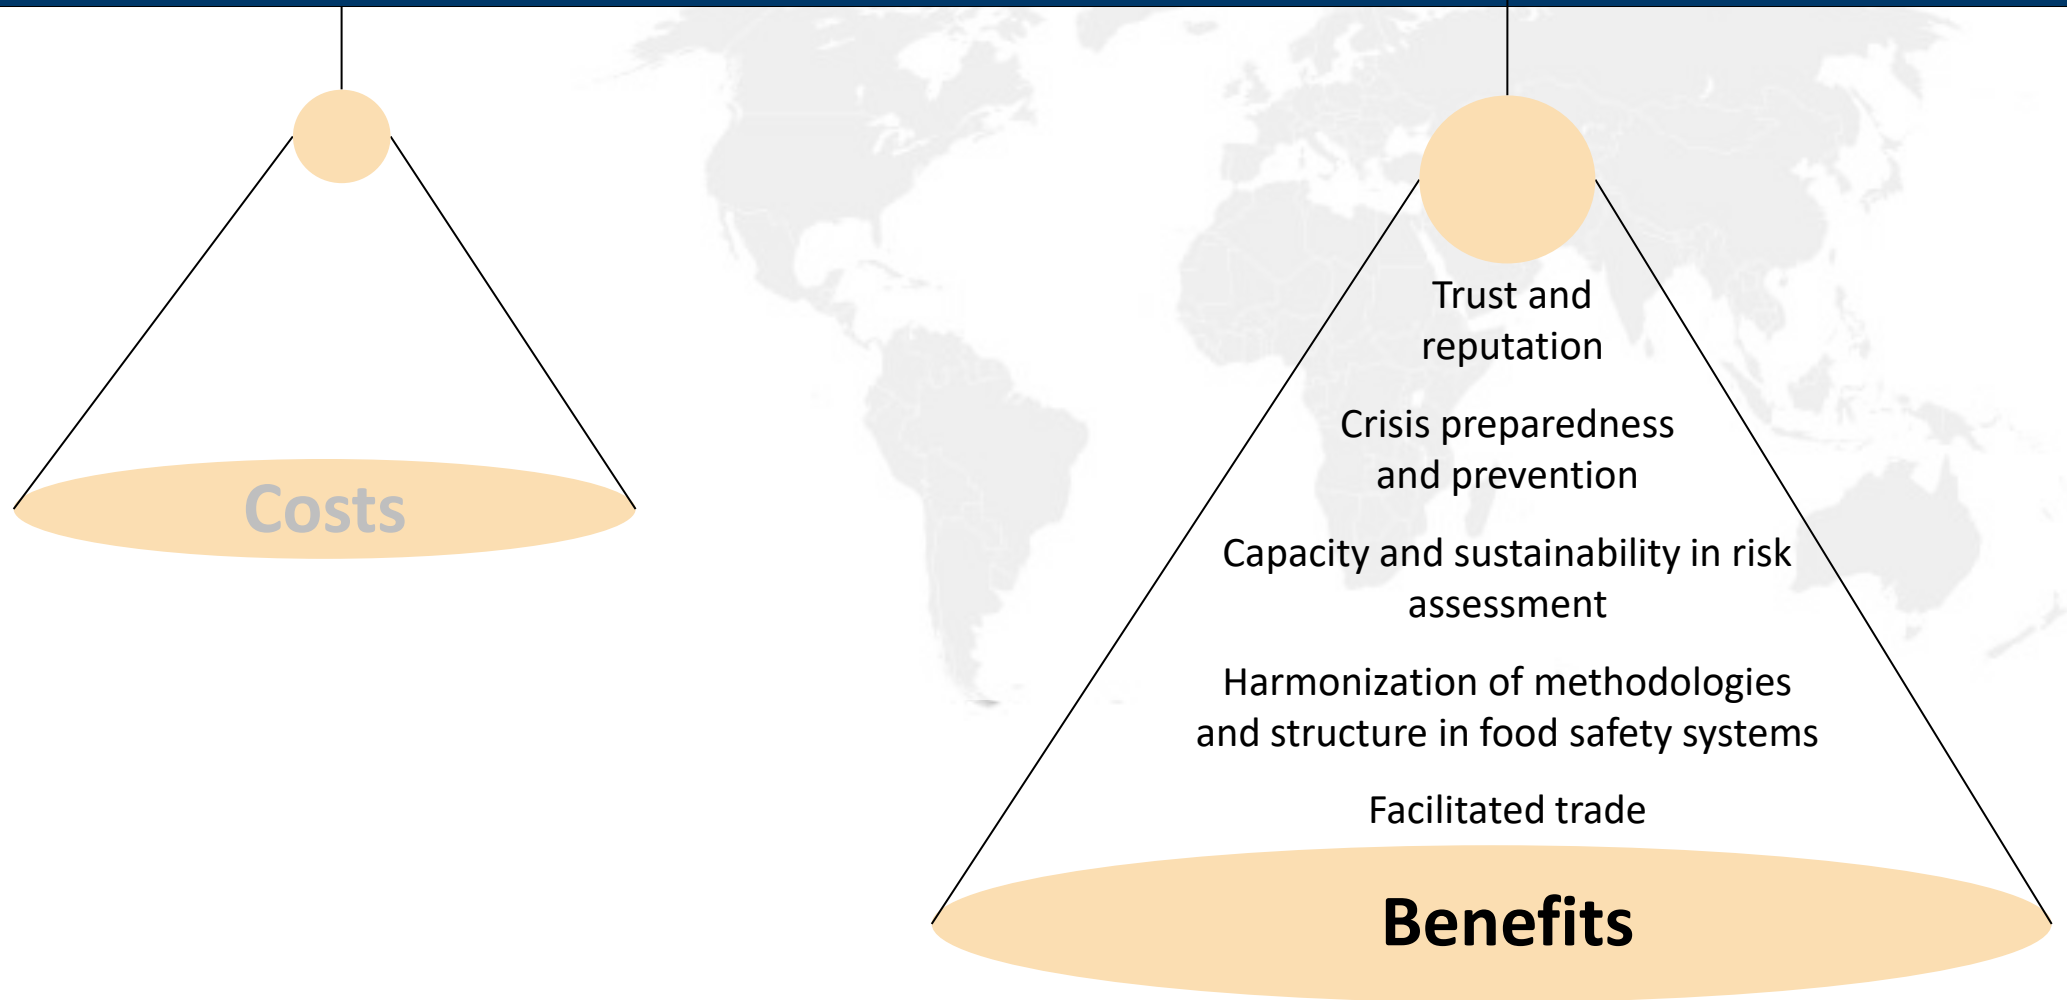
Costs

Trust and reputation

Crisis preparedness and prevention

Capacity and sustainability in risk assessment

Harmonization of methodologies and structure in food safety systems

Facilitated trade

Benefits